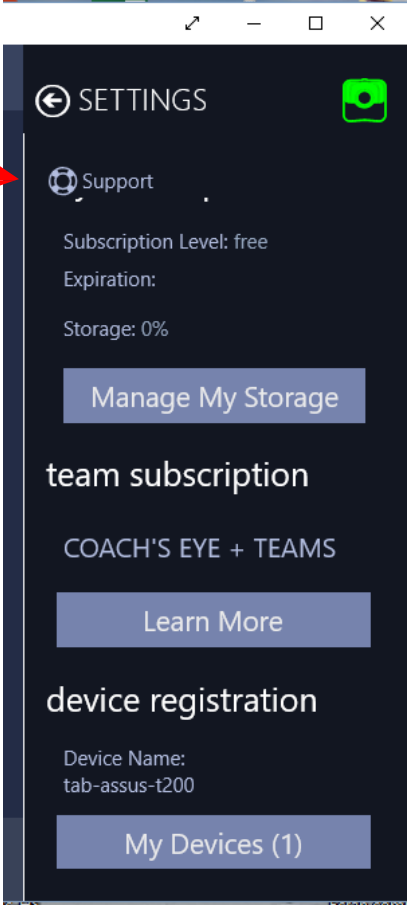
SETTINGS

Support

Subscription Level: free

Expiration:

Storage: 0%

Manage My Storage

team subscription

COACH'S EYE + TEAMS

Learn More

device registration

Device Name:
tab-assus-t200

My Devices (1)